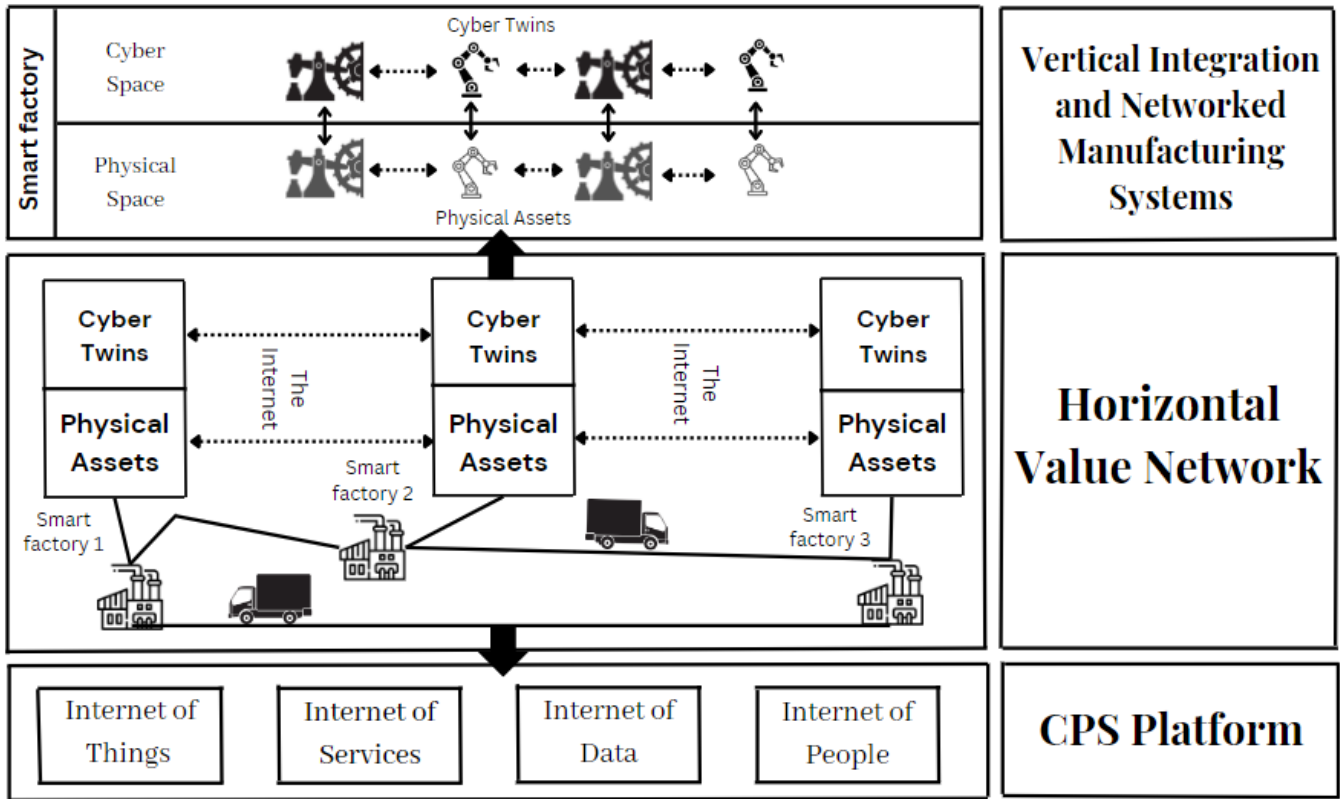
Smart factory

Cyber Twins

Cyber Space

Physical Space

Physical Assets

Vertical Integration and Networked Manufacturing Systems

Cyber Twins

Physical Assets

The Internet

Cyber Twins

Physical Assets

The Internet

Cyber Twins

Physical Assets

Smart factory 1

Smart factory 2

Smart factory 3

Horizontal Value Network

Internet of Things

Internet of Services

Internet of Data

Internet of People

CPS Platform